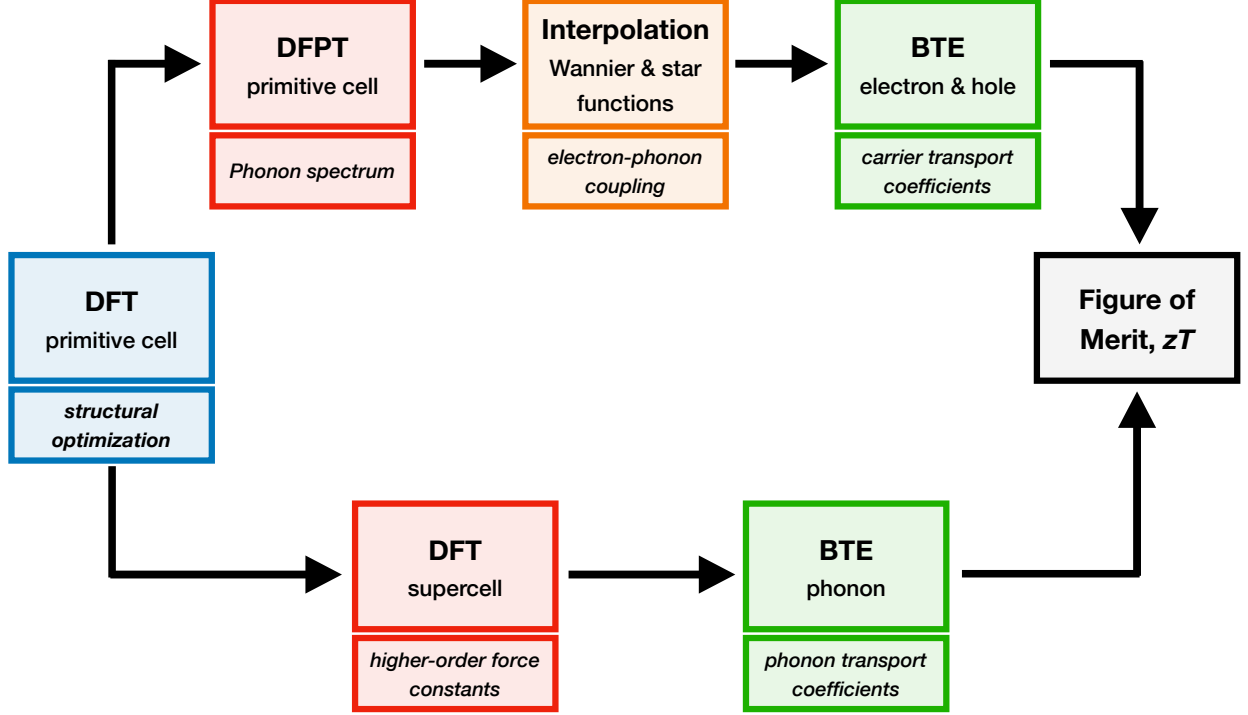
DFPT
primitive cell

Phonon spectrum

Interpolation
Wannier & star functions

electron-phonon coupling

BTE
electron & hole

carrier transport coefficients

DFT
primitive cell

structural optimization

Figure of Merit, zT

DFT
supercell

higher-order force constants

BTE
phonon

phonon transport coefficients